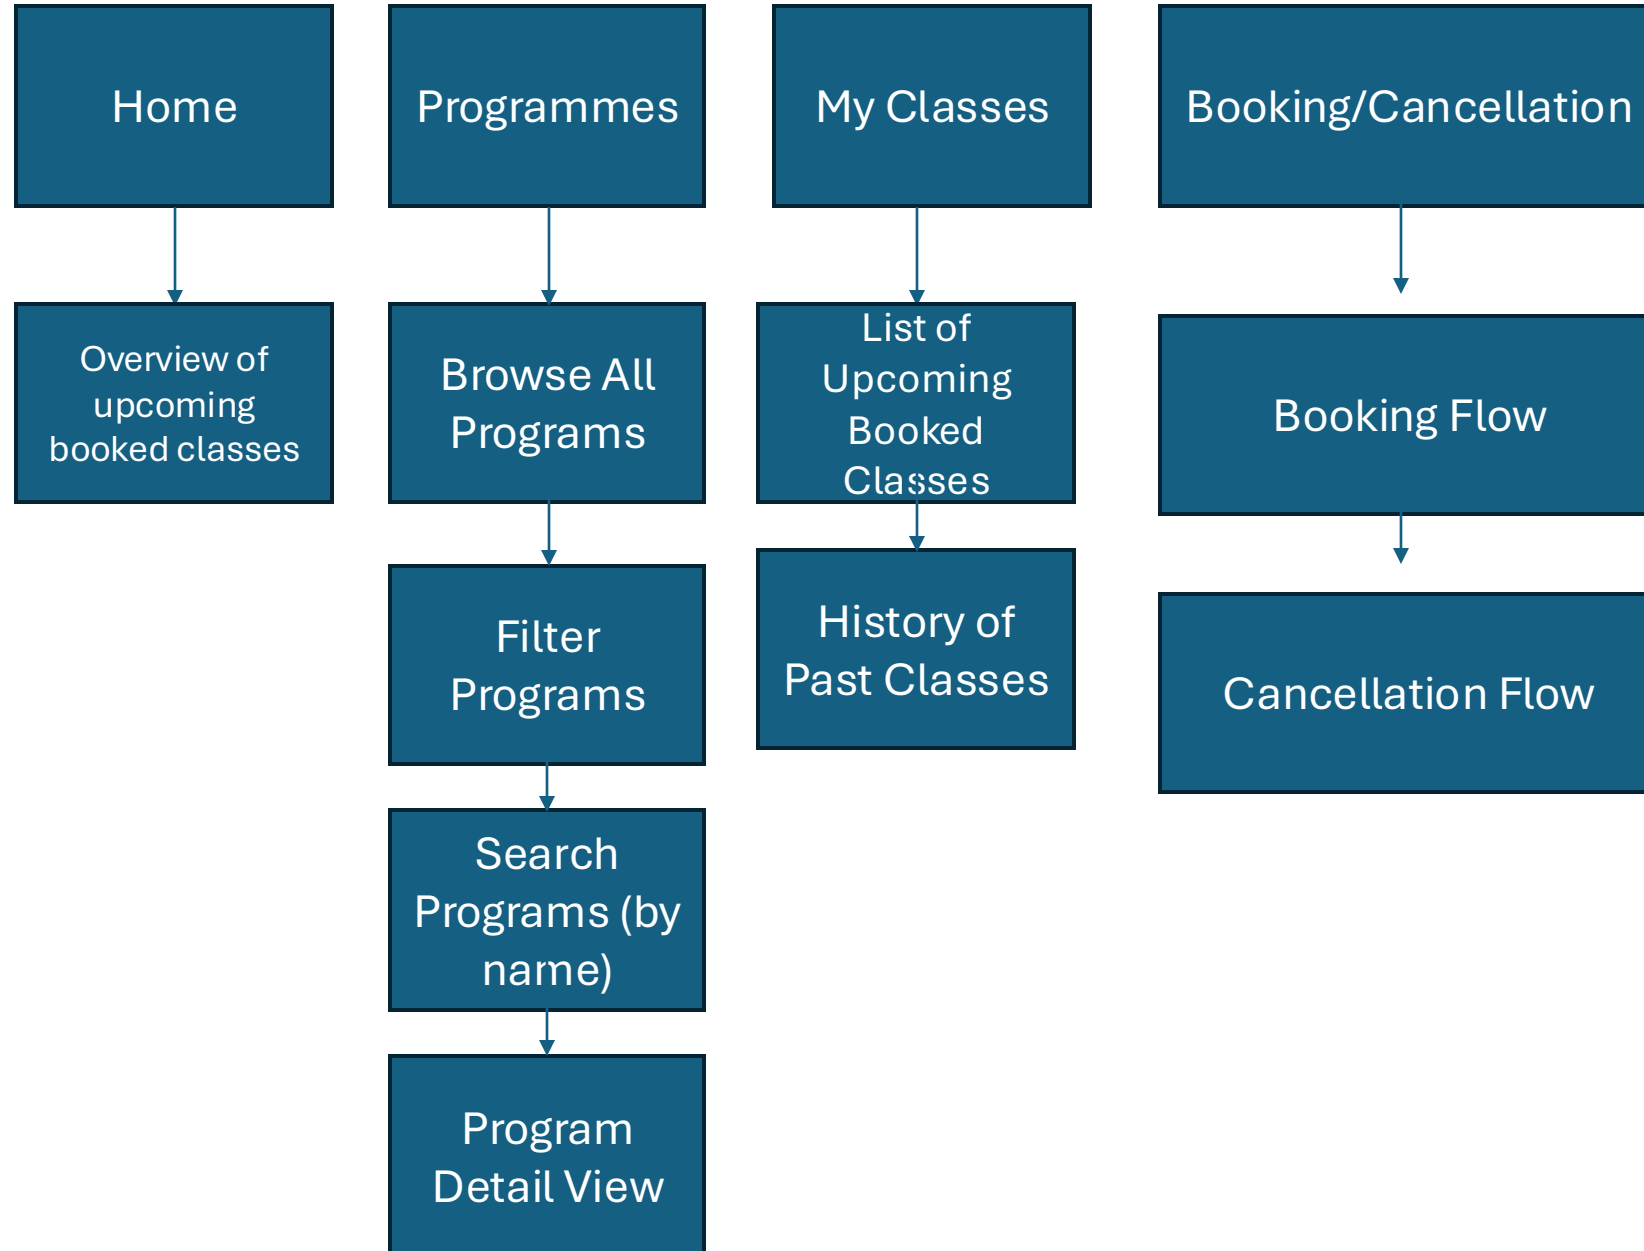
Home

Overview of upcoming booked classes

Programmes

Browse All Programs

Filter Programs

Search Programs (by name)

Program Detail View

My Classes

List of Upcoming Booked Classes

History of Past Classes

Booking/Cancellation

Booking Flow

Cancellation Flow